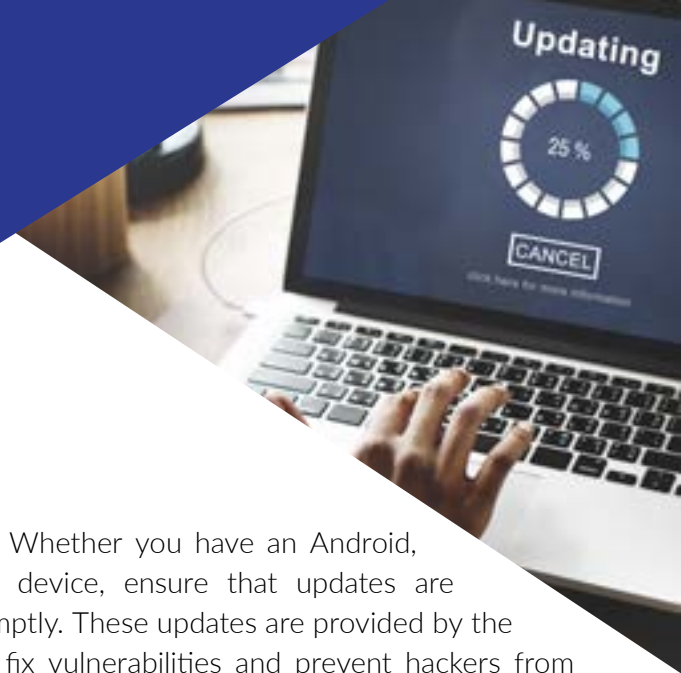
Updating

25 %

CANCEL

click here for more information

Whether you have an Android, device, ensure that updates are mptly. These updates are provided by the fix vulnerabilities and prevent hackers from